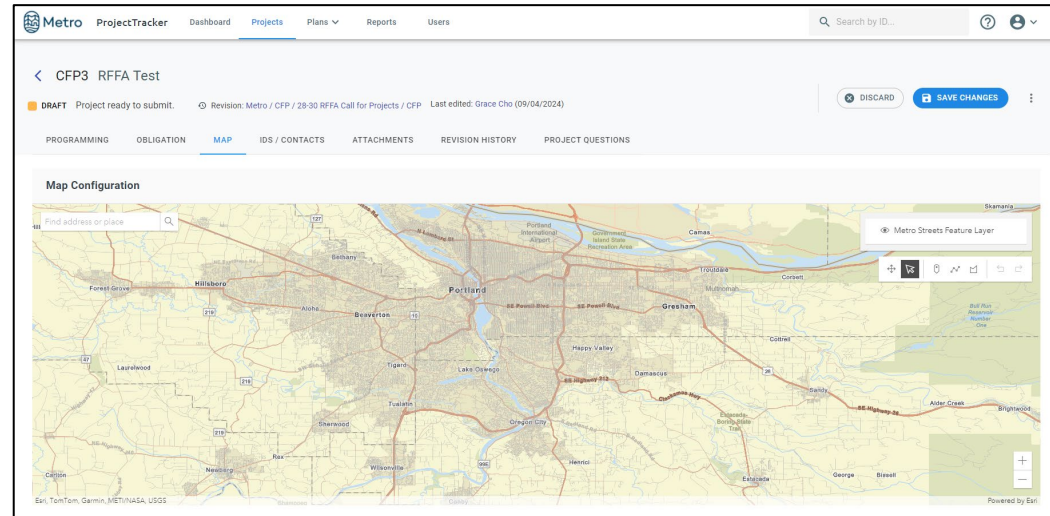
Metro ProjectTracker Dashboard Projects Plans Reports Users

Search by ID...

CFP3 RFFA Test

DRAFT Project ready to submit. Revision: Metro / CFP / 28-30 RFFA Call for Projects / CFP Last edited: Grace Cho (09/04/2024)

DISCARD SAVE CHANGES

PROGRAMMING OBLIGATION MAP IDS / CONTACTS ATTACHMENTS REVISION HISTORY PROJECT QUESTIONS

Map Configuration

Find address or place

Metro Streets Feature Layer

Skamania
Portland International Airport
Government Island State Recreation Area
Camas
Bethany
Troutdale
Corbett
Forest Grove
Hillsboro
Portland
Multnomah
SE Powell Blvd
SE Powell Blvd
Gresham
Aloha
Beaverton
Bull Run Reservoir Number One
Cottrell
Happy Valley
Laurelwood
Tigard
Lake Oswego
Damascus
SE Highway 212
Sandy
Clackamas Hwy
Alder Creek
Brightwood
Estacada-Boring State Trail
SE Highway 26
Tualatin
Sherwood
Oregon City
Rex
Newberg
Wilsonville
Henrici
Estacada
George
Bissell
Carlton
127
219
210
217
213
26
99E
47

+
—

Esri, TomTom, Garmin, METI/NASA, USGS
Powered by Esri